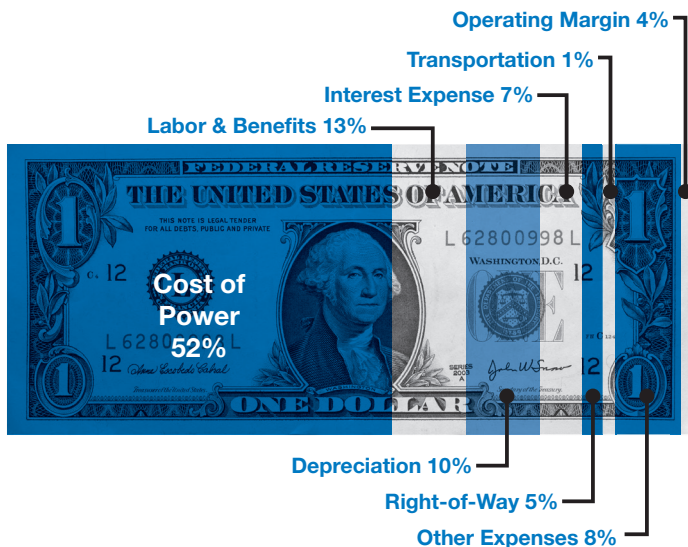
Operating Margin 4%
Transportation 1%
Interest Expense 7%
Labor & Benefits 13%

FEDERAL RESERVE NOTE
THE UNITED STATES OF AMERICA
THIS NOTE IS LEGAL TENDER FOR ALL DEBTS, PUBLIC AND PRIVATE
L 62800998 L
WASHINGTON, D.C.
1
12
C
L 62800998 L
SERIES 2003 A
12
1
ONE DOLLAR
ONE

Cost of Power 52%

Depreciation 10%
Right-of-Way 5%
Other Expenses 8%